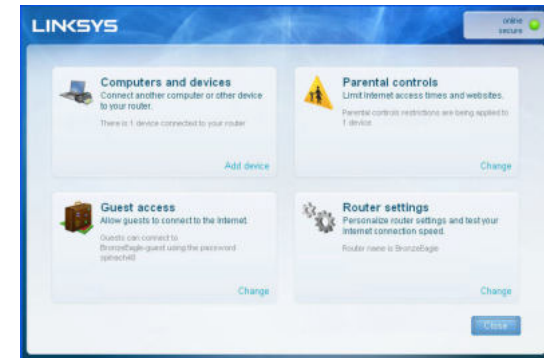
LINKSYS

online
secure

Computers and devices
Connect another computer or other device to your router.

There is 1 device connected to your router

Add device

Parental controls
Limit Internet access times and websites.

Parental controls restrictions are being applied to 1 device

Change

Guest access
Allow guests to connect to the Internet.

Guests can connect to BronzeEagle-guest using the password spinach40

Change

Router settings
Personalize router settings and test your Internet connection speed.

Router name is BronzeEagle

Change

Close